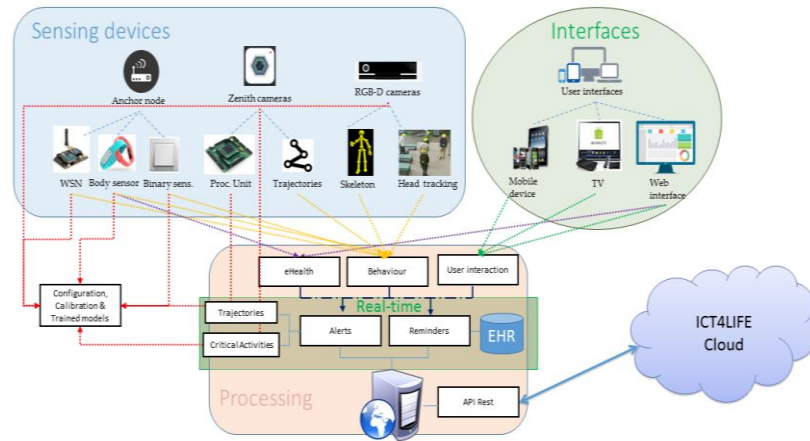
Sensing devices

Anchor node

Zenith cameras

RGB-D cameras

WSN

Body sensor

Binary sens.

Proc. Unit

Trajectories

Skeleton

Head tracking

Interfaces

User interfaces

Mobile device

TV

Web interface

Configuration, Calibration & Trained models

eHealth

Behaviour

User interaction

Real-time

Trajectories

Critical Activities

Alerts

Reminders

EHR

Processing

API Rest

ICT4LIFE Cloud